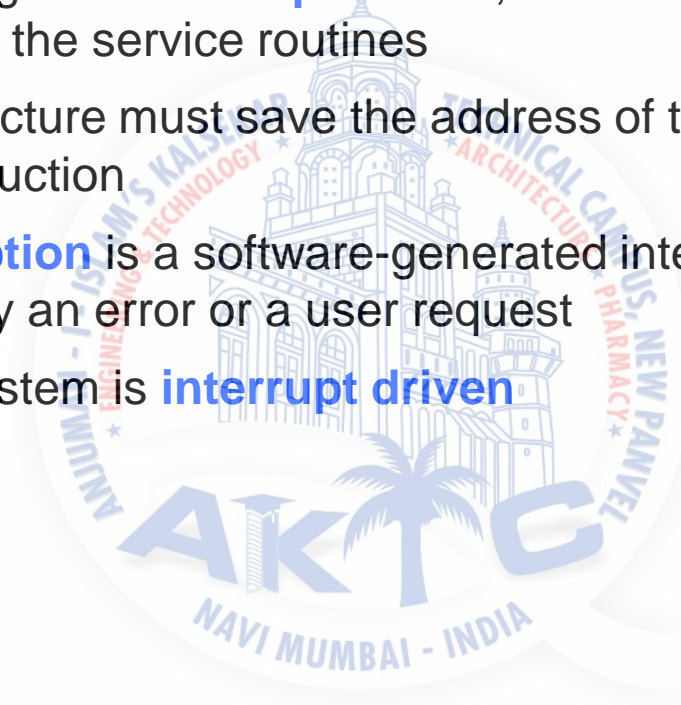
the service routines

cture must save the address of t uction

tion is a software-generated inte y an error or a user request

stem is interrupt driven

ANJUMAN-I-ISLAM'S KALSEKAR TECHNICAL CAMPUS, NEW PANVEL

ENGINEERING ★ TECHNOLOGY ★ ARCHITECTURE ★ PHARMACY

AKTC

NAVI MUMBAI - INDIA